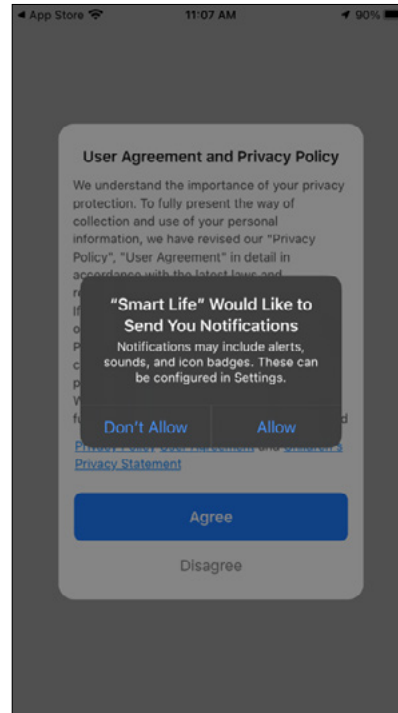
◀ App Store 11:07 AM 90%

User Agreement and Privacy Policy

We understand the importance of your privacy protection. To fully present the way of collection and use of your personal information, we have revised our "Privacy Policy", "User Agreement" in detail in accordance with the latest laws and r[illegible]

"Smart Life" Would Like to Send You Notifications

Notifications may include alerts, sounds, and icon badges. These can be configured in Settings.

Don't Allow

Allow

Privacy Policy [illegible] and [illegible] Privacy Statement

Agree

Disagree